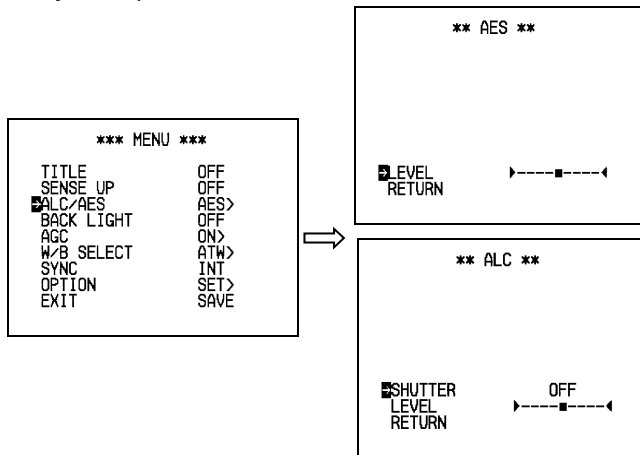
*** MENU ***

| | |
|---|---|
| TITLE | OFF |
| SENSE UP | OFF |
| ALC/AES | AES> |
| BACK LIGHT | OFF |
| AGC | ON> |
| W/B SELECT | ATW> |
| SYNC | INT |
| OPTION | SET> |
| EXIT | SAVE |

** AES **

LEVEL ▸----■----◂
RETURN

** ALC **

SHUTTER OFF
LEVEL ▸----■----◂
RETURN